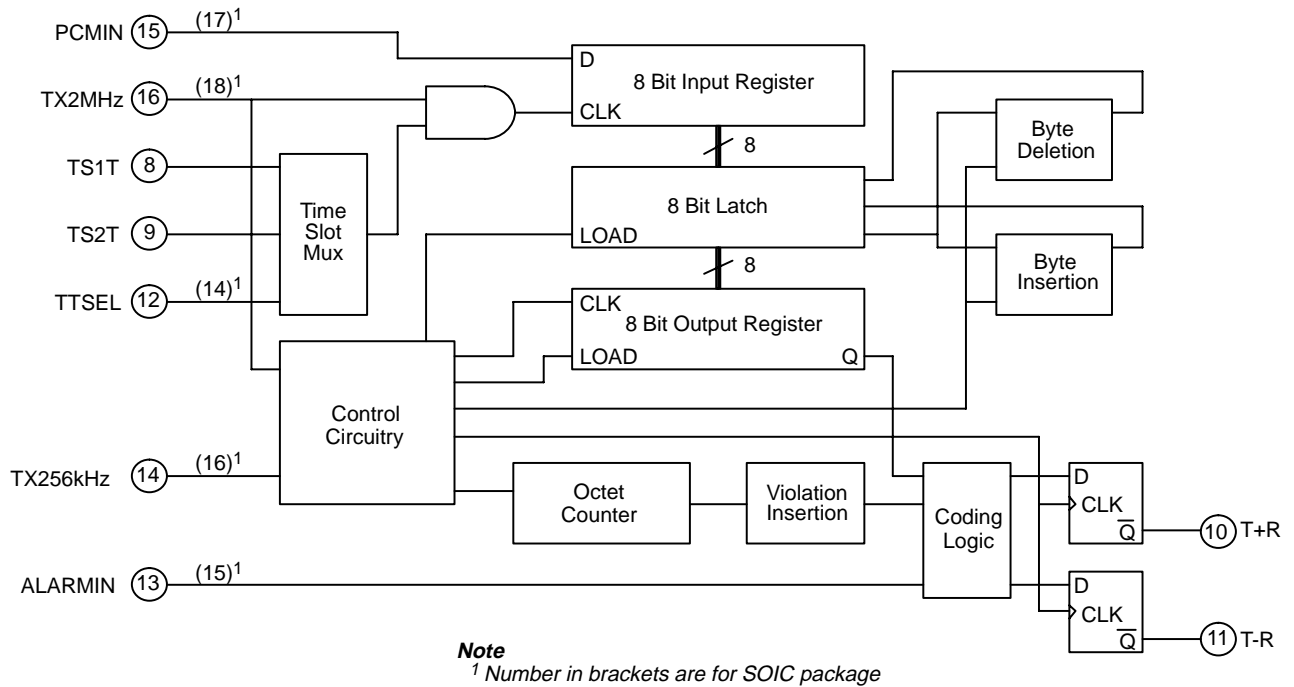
PCMIN 15 $(17)^1$

TX2MHz 16 $(18)^1$

TS1T 8

TS2T 9

TTSEL 12 $(14)^1$

D
8 Bit Input Register
CLK

8

8 Bit Latch
LOAD

8

CLK
8 Bit Output Register
LOAD Q

Time Slot Mux

Byte Deletion

Byte Insertion

Control Circuitry

TX256kHz 14 $(16)^1$

Octet Counter

Violation Insertion

Coding Logic

D
CLK
$\overline{Q}$

10 T+R

ALARMIN 13 $(15)^1$

D
CLK
$\overline{Q}$

11 T-R

**Note**
$^1$ Number in brackets are for SOIC package